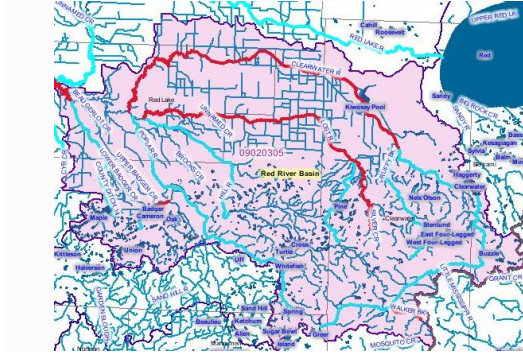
UNNAMED CR
Cahill
Roosevelt
UPPER RED LK
RED LAKE R
Red
CLEARWATER R
Red Lake
Kiwosay Pool
Sandy
BIG ROCK CR
Bass
Kasagagan
Sylvia
Alice
09020305
Red River Basin
Haggerty
Clearwater
Nels Olson
Stenlund
East Four-Legged
West Four-Legged
Clearwater
Pine
Badger
Cameron
Oak
Maple
Union
Kittleson
Halverson
Cross
Turtle
Uff
Whitefish
Buzzle
Sand Hill
Spring
Sugar Bow
Island
Alen
Elsie
Grant
WALKER BR
MOSQUITO CR
SAND HILL R
BURNHAM CR
LOST R
SILVER CR
BRAY CR
UPPER BADGER CR
LOWER BADGER CR
UNNAMED CR
HILL R